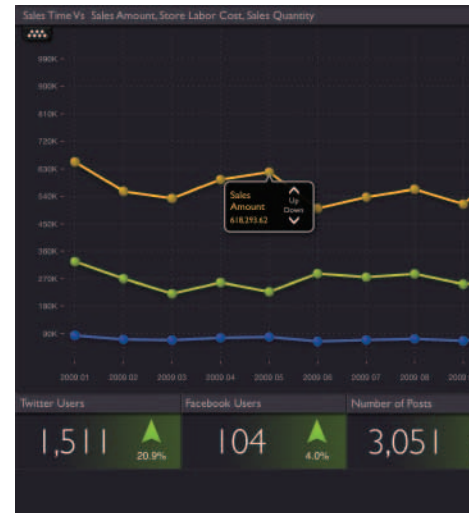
Sales Time Vs Sales Amount, Store Labor Cost, Sales Quantity

990K
900K
810K
720K
630K
540K
450K
360K
270K
180K
90K

Sales Amount
618,393.62
Up
Down

2009 01
2009 02
2009 03
2009 04
2009 05
2009 06
2009 07
2009 08
2009

Twitter Users
1,511
20.9%

Facebook Users
104
4.0%

Number of Posts
3,051